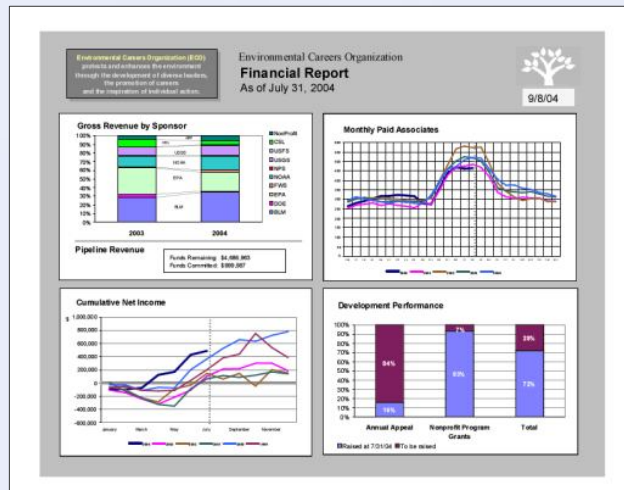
Environmental Careers Organization (ECO) protects and enhances the environment through the development of diverse leaders, the promotion of careers, and the inspiration of individual action.

Environmental Careers Organization
Financial Report
As of July 31, 2004

9/8/04

Gross Revenue by Sponsor

100%
90%
80%
70%
60%
50%
40%
30%
20%
10%
0%

2003
2004

NonProfit
CSL
USFS
USGS
NPS
NOAA
FWS
EPA
DOE
BLM

Pipeline Revenue

Funds Remaining: $4,886,865
Funds Committed: $888,087

Monthly Paid Associates

Cumulative Net Income

$ 1,000,000
800,000
600,000
400,000
200,000
0
-200,000
-400,000
-600,000

January
March
May
July
September
November

Development Performance

100%
90%
80%
70%
60%
50%
40%
30%
20%
10%
0%

84%
16%
7%
93%
28%
72%

Annual Appeal
Nonprofit Program Grants
Total

Raised at 7/31/04
To be raised